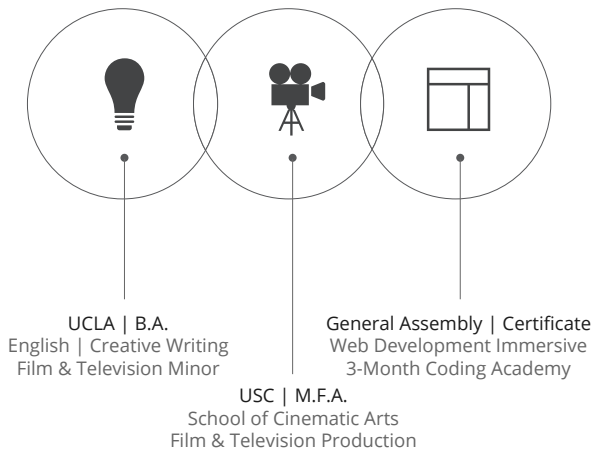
UCLA | B.A.
English | Creative Writing
Film & Television Minor

General Assembly | Certificate
Web Development Immersive
3-Month Coding Academy

USC | M.F.A.
School of Cinematic Arts
Film & Television Production